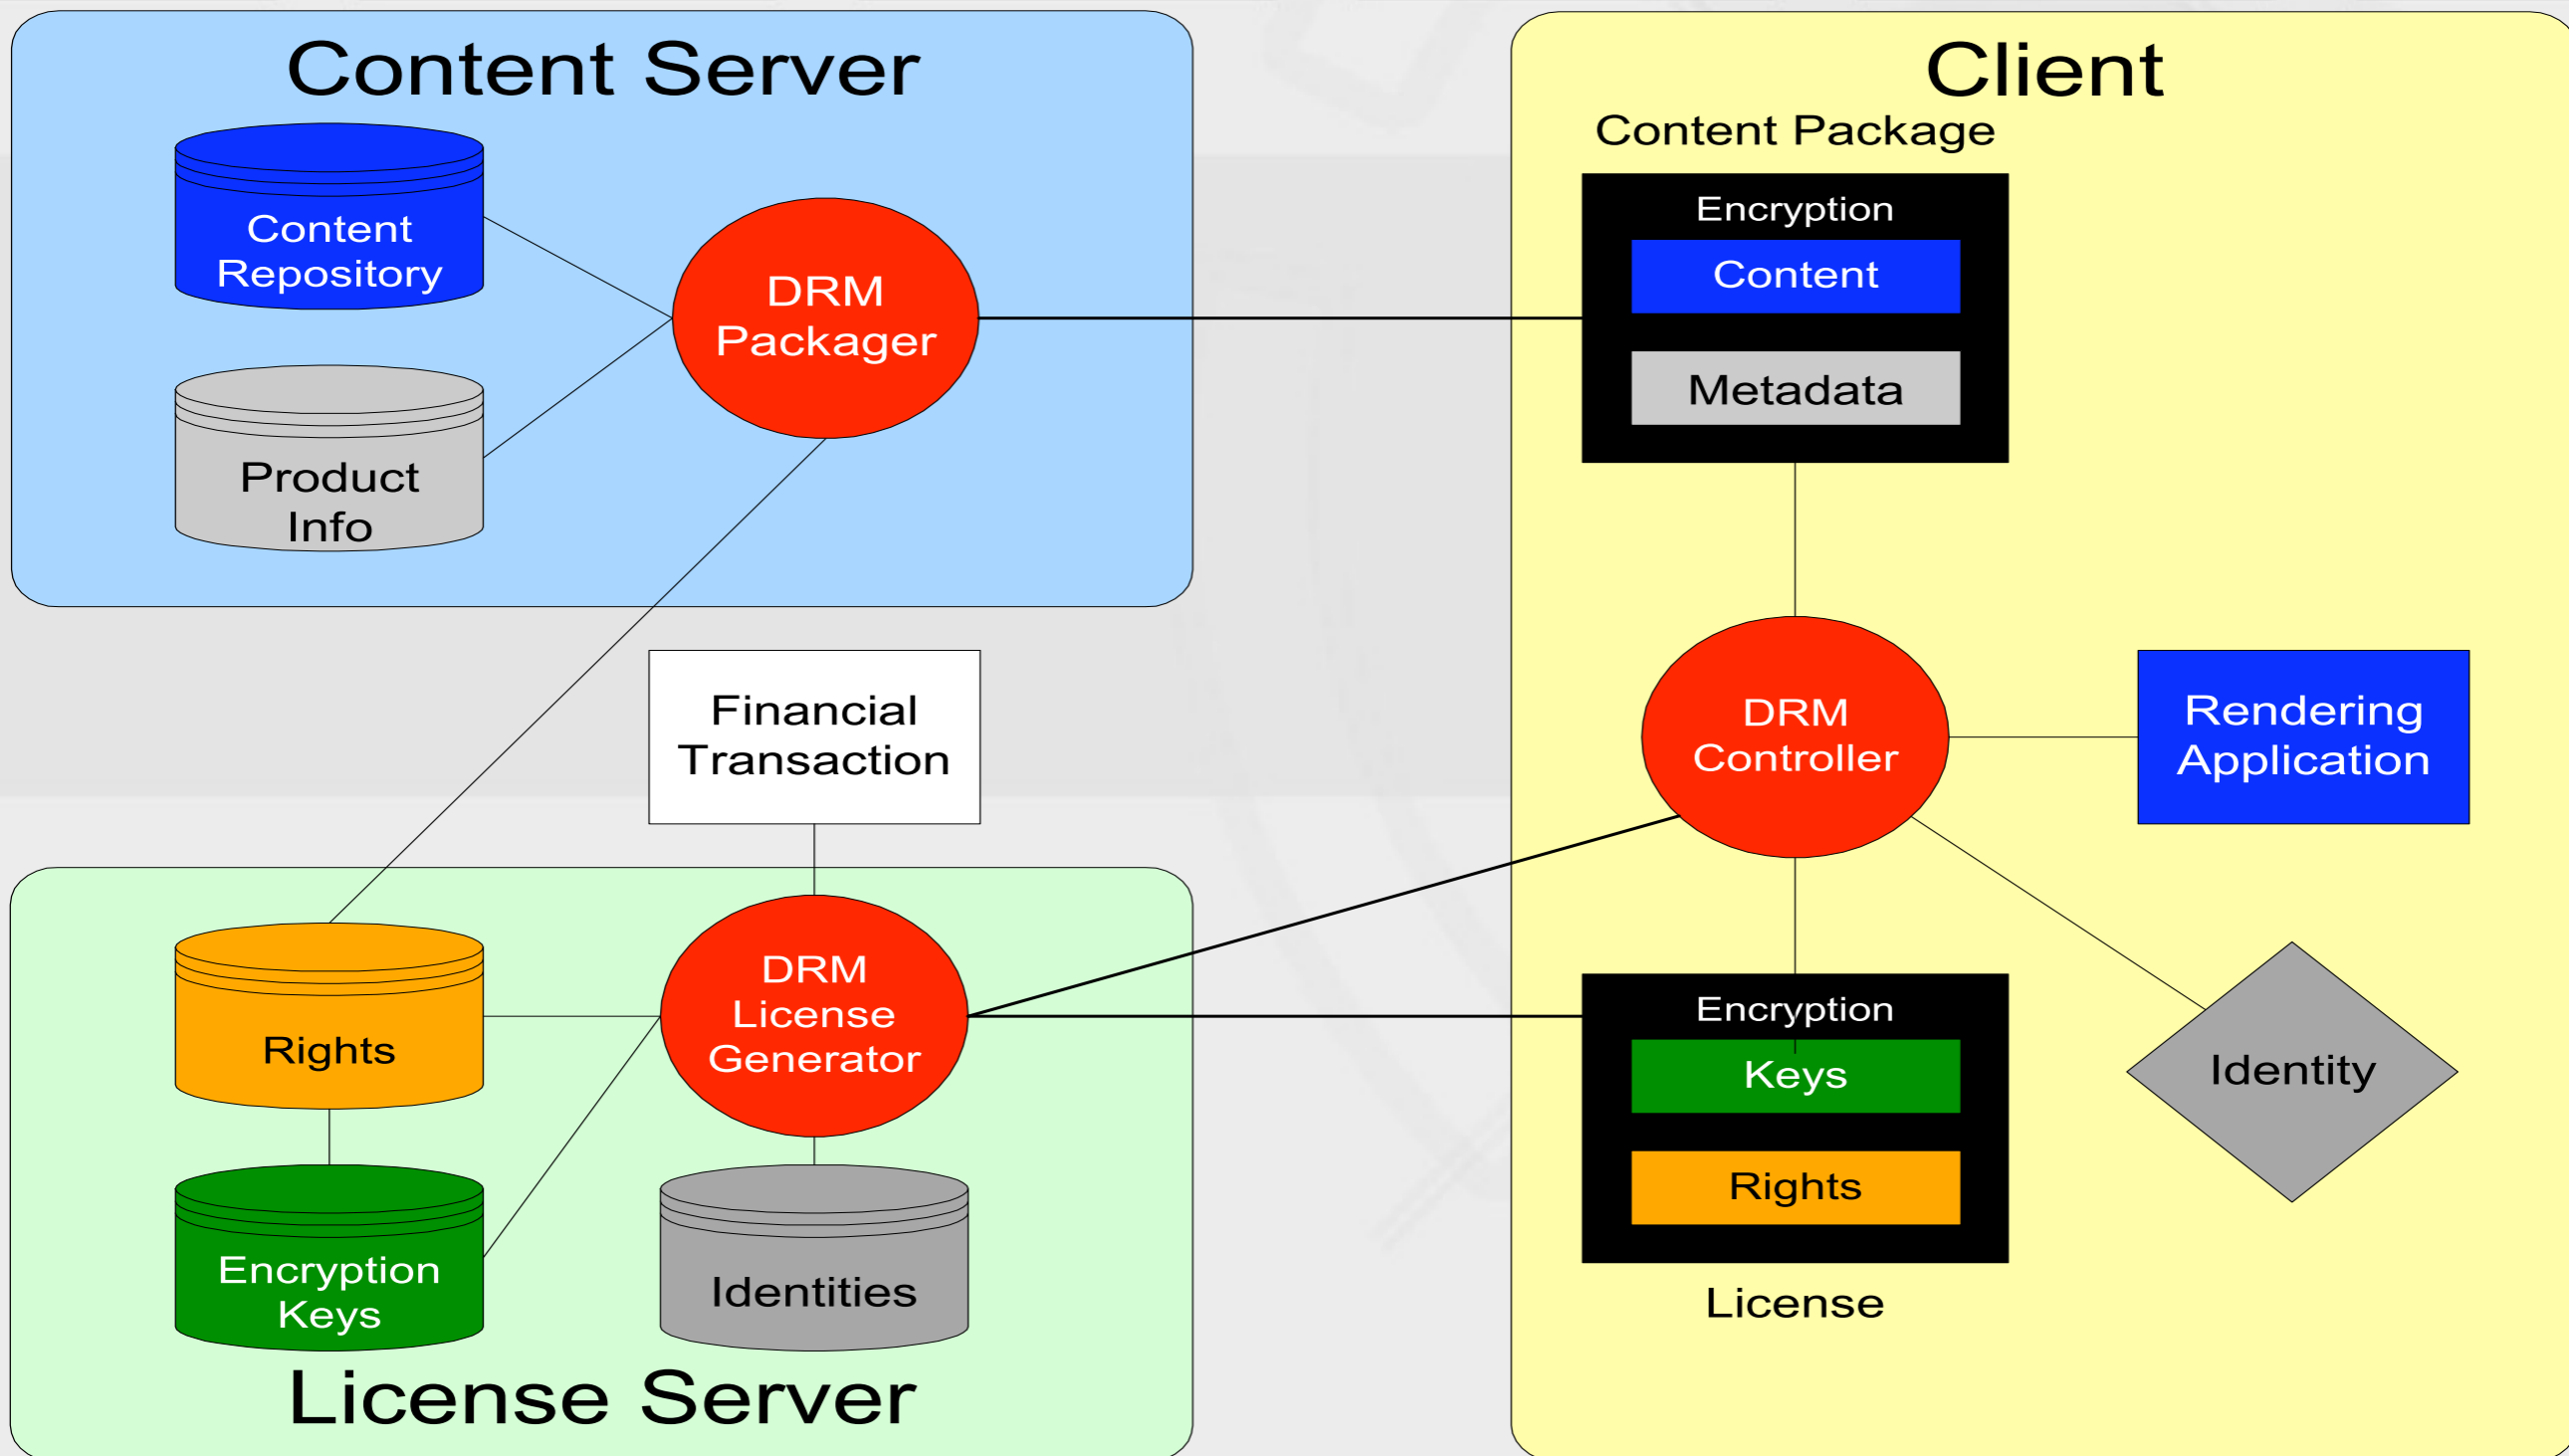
Content Server

Content Repository

Product Info

DRM Packager

Client

Content Package

Encryption

Content

Metadata

Financial Transaction

DRM Controller

Rendering Application

Rights

Encryption Keys

DRM License Generator

Identities

Encryption

Keys

Rights

Identity

License

License Server